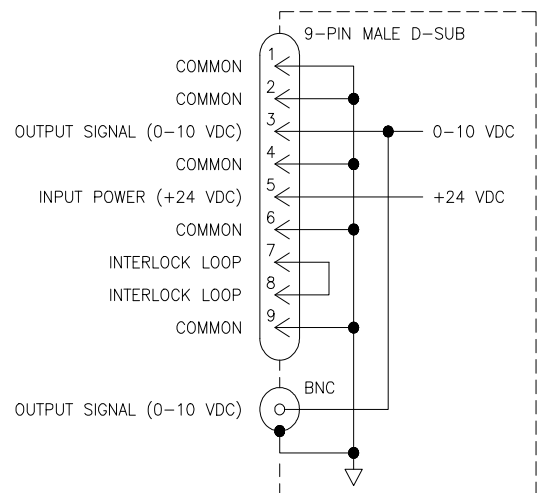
9-PIN MALE D-SUB

COMMON 1

COMMON 2

OUTPUT SIGNAL (0-10 VDC) 3

0-10 VDC

COMMON 4

INPUT POWER (+24 VDC) 5

+24 VDC

COMMON 6

INTERLOCK LOOP 7

INTERLOCK LOOP 8

COMMON 9

BNC

OUTPUT SIGNAL (0-10 VDC)